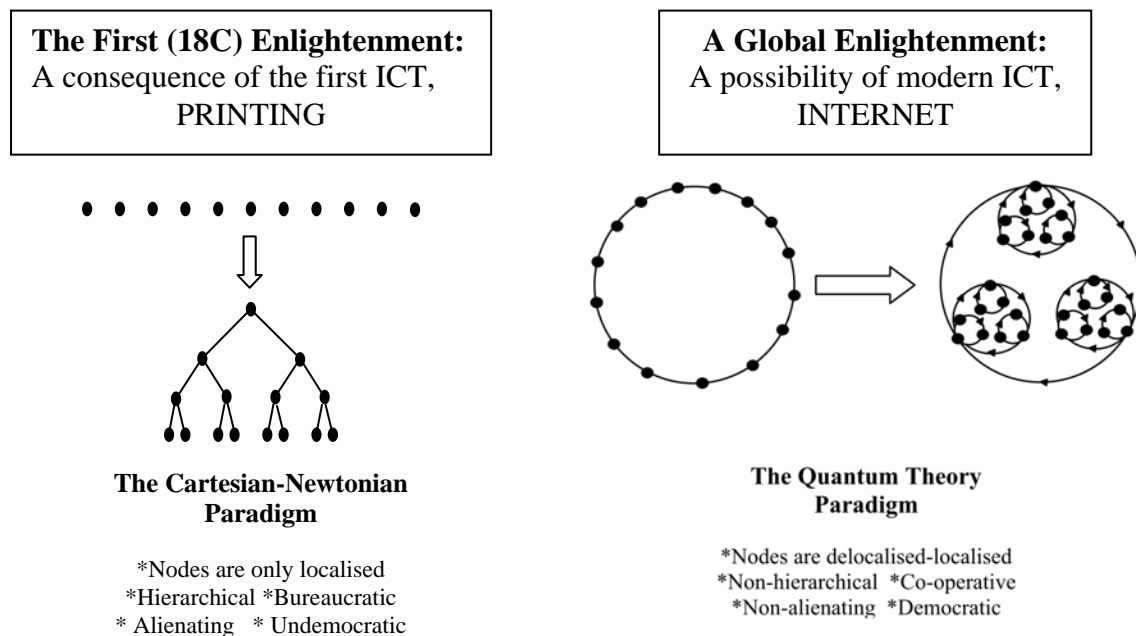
**The First (18C) Enlightenment:**
A consequence of the first ICT, PRINTING

**A Global Enlightenment:**
A possibility of modern ICT, INTERNET

**The Cartesian-Newtonian Paradigm**

\*Nodes are only localised
\*Hierarchical \*Bureaucratic
\* Alienating \* Undemocratic

**The Quantum Theory Paradigm**

\*Nodes are delocalised-localised
\*Non-hierarchical \*Co-operative
\*Non-alienating \*Democratic